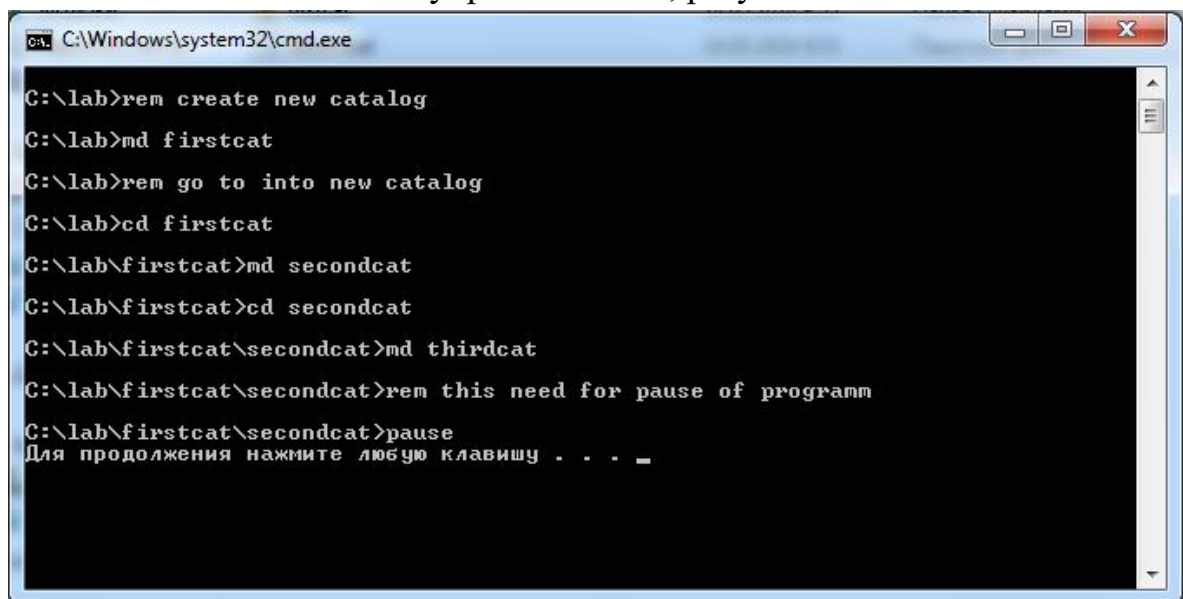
C:\Windows\system32\cmd.exe

C:\lab>rem create new catalog

C:\lab>md firstcat

C:\lab>rem go to into new catalog

C:\lab>cd firstcat

C:\lab\firstcat>md secondcat

C:\lab\firstcat>cd secondcat

C:\lab\firstcat\secondcat>md thirdcat

C:\lab\firstcat\secondcat>rem this need for pause of programm

C:\lab\firstcat\secondcat>pause
Для продолжения нажмите любую клавишу . . . _